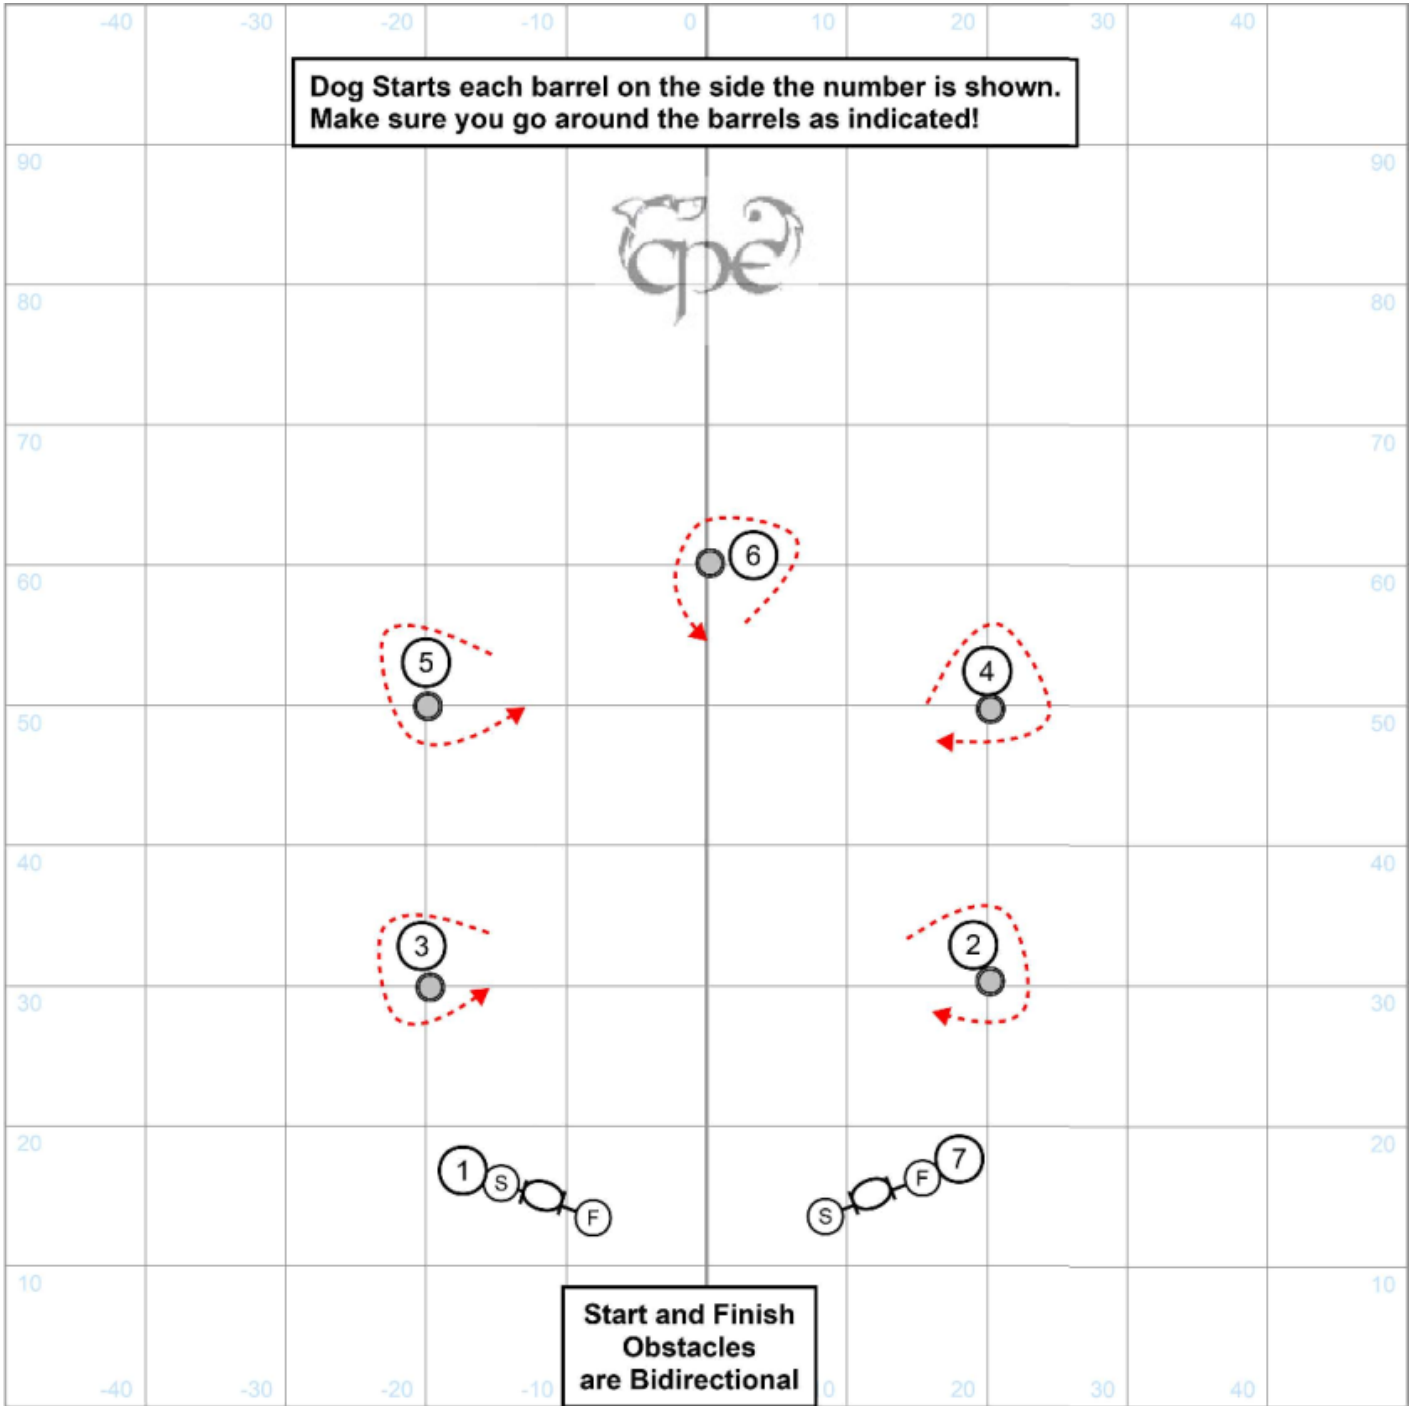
-40 -30 -20 -10 0 10 20 30 40

Dog Starts each barrel on the side the number is shown.
Make sure you go around the barrels as indicated!

90 90

cpe

80 80

70 70

6

60 60

5

4

50 50

40 40

3

2

30 30

20 20

1 S F

S F 7

10 10

Start and Finish Obstacles are Bidirectional

-40 -30 -20 -10 0 20 30 40